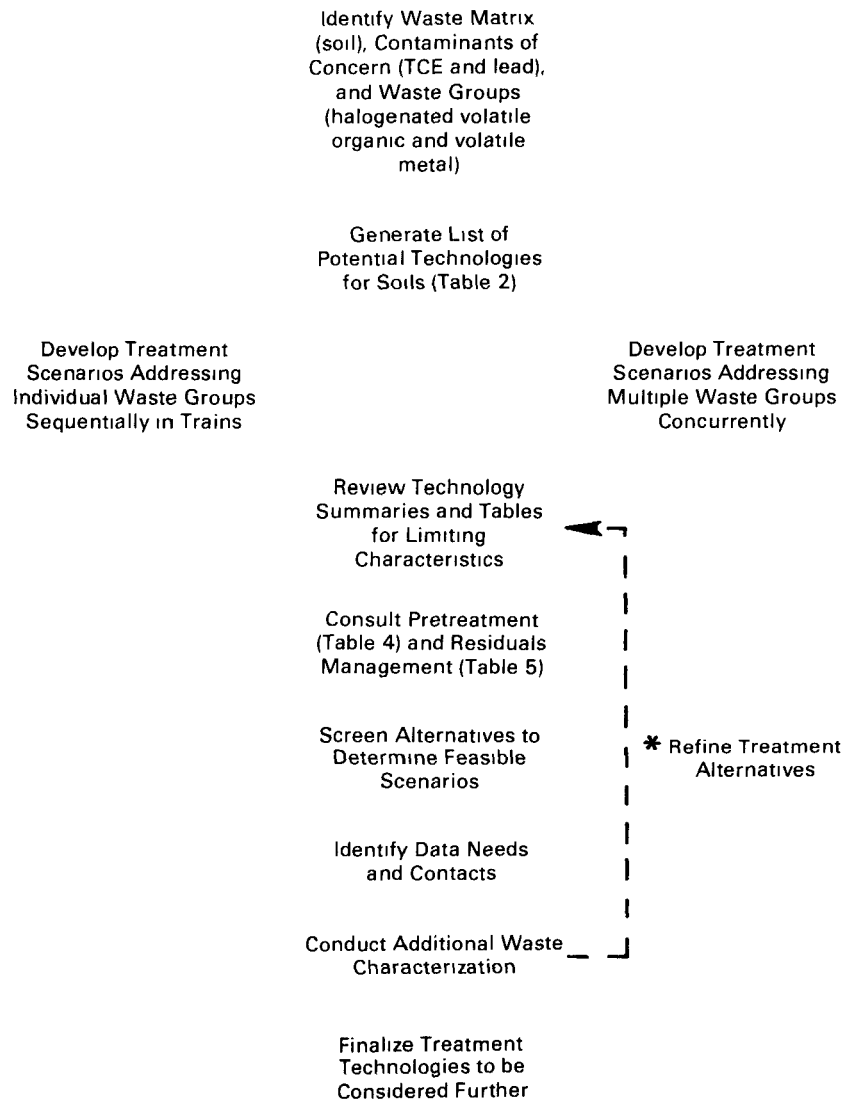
Identify Waste Matrix (soil), Contaminants of Concern (TCE and lead), and Waste Groups (halogenated volatile organic and volatile metal)

Generate List of Potential Technologies for Soils (Table 2)

Develop Treatment Scenarios Addressing Individual Waste Groups Sequentially in Trains

Develop Treatment Scenarios Addressing Multiple Waste Groups Concurrently

Review Technology Summaries and Tables for Limiting Characteristics

Consult Pretreatment (Table 4) and Residuals Management (Table 5)

Screen Alternatives to Determine Feasible Scenarios

* Refine Treatment Alternatives

Identify Data Needs and Contacts

Conduct Additional Waste Characterization

Finalize Treatment Technologies to be Considered Further